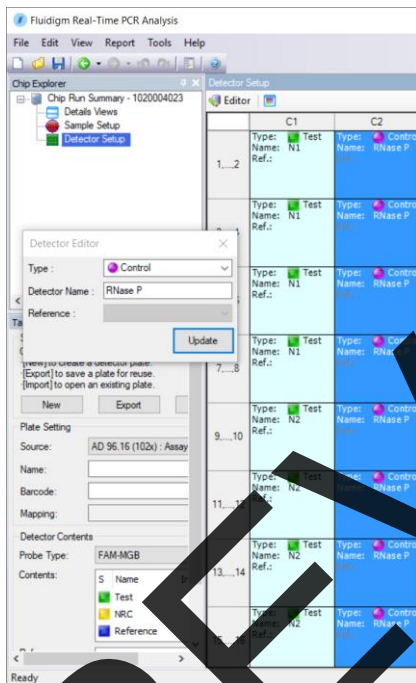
Fluidigm Real-Time PCR Analysis

File Edit View Report Tools Help

Chip Explorer

Chip Run Summary - 1020004023
Details Views
Sample Setup
Detector Setup

Detector Setup

Editor

| | C1 | C2 |
|---|---|---|
| 1....2 | Type: Test Name: N1 Ref.: | Type: Contro Name: RNase P |
| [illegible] | Type: Test Name: N1 Ref.: | Type: Contro Name: RNase P |
| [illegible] | Type: Test Name: N1 Ref.: | Type: Contro Name: RNase P |
| 7....8 | Type: Test Name: N1 Ref.: | Type: Con Name: RNa |
| 9....10 | Type: Test Name: N2 Ref.: | Type: Contro Name: RNase P |
| 11....12 | Type: Name: N2 | Type: Name: RNase P |
| 13....14 | Type: Test Name: N2 Ref.: | Type: Contro Name: RNase P |
| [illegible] | Type: Test Name: N2 | Type: Name: RNase P |

Detector Editor

Type : Control

Detector Name : RNase P

Reference :

Update

[New] to create a detector plate.
[Export] to save a plate for reuse.
[Import] to open an existing plate.

New Export

Plate Setting

Source: AD 96.16 (102x) : Assay

Name:

Barcode:

Mapping:

Detector Contents

Probe Type: FAM-MGB

Contents:

S Name
Test
NRC
Reference

Ready